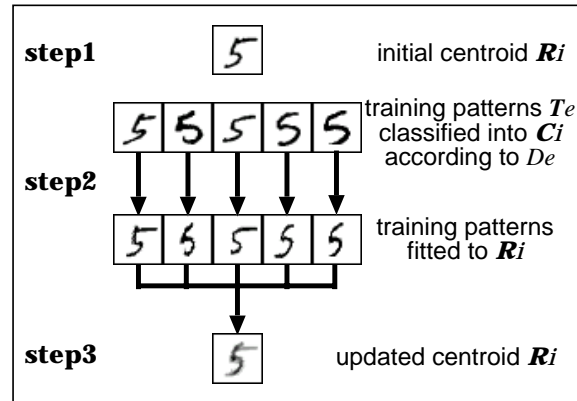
step1 initial centroid $\boldsymbol{R}i$

training patterns $\boldsymbol{T}e$ classified into $\boldsymbol{C}i$ according to $De$

step2

training patterns fitted to $\boldsymbol{R}i$

step3 updated centroid $\boldsymbol{R}i$